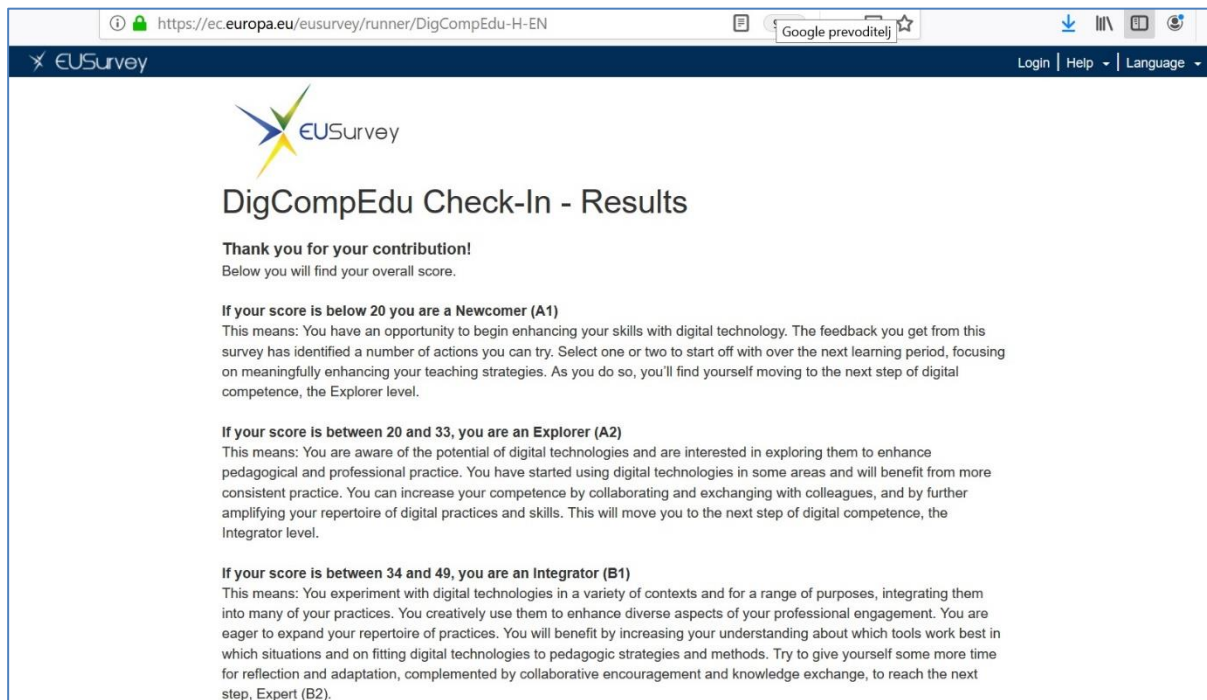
https://ec.europa.eu/eusurvey/runner/DigCompEdu-H-EN

Google prevoditelj

EUSurvey

Login | Help | Language

EUSurvey

DigCompEdu Check-In - Results

Thank you for your contribution!
Below you will find your overall score.

If your score is below 20 you are a Newcomer (A1)
This means: You have an opportunity to begin enhancing your skills with digital technology. The feedback you get from this survey has identified a number of actions you can try. Select one or two to start off with over the next learning period, focusing on meaningfully enhancing your teaching strategies. As you do so, you'll find yourself moving to the next step of digital competence, the Explorer level.

If your score is between 20 and 33, you are an Explorer (A2)
This means: You are aware of the potential of digital technologies and are interested in exploring them to enhance pedagogical and professional practice. You have started using digital technologies in some areas and will benefit from more consistent practice. You can increase your competence by collaborating and exchanging with colleagues, and by further amplifying your repertoire of digital practices and skills. This will move you to the next step of digital competence, the Integrator level.

If your score is between 34 and 49, you are an Integrator (B1)
This means: You experiment with digital technologies in a variety of contexts and for a range of purposes, integrating them into many of your practices. You creatively use them to enhance diverse aspects of your professional engagement. You are eager to expand your repertoire of practices. You will benefit by increasing your understanding about which tools work best in which situations and on fitting digital technologies to pedagogic strategies and methods. Try to give yourself some more time for reflection and adaptation, complemented by collaborative encouragement and knowledge exchange, to reach the next step, Expert (B2).